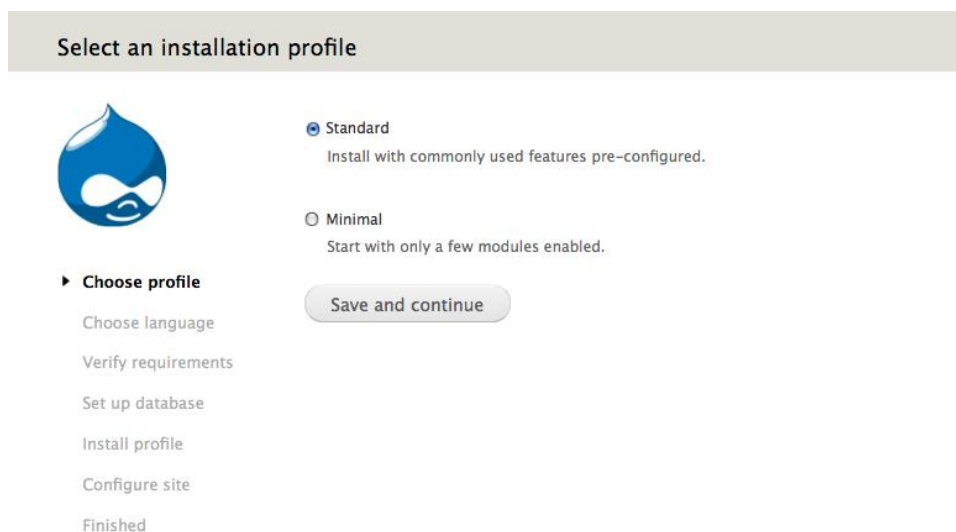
Select an installation profile

Standard
Install with commonly used features pre-configured.

Minimal
Start with only a few modules enabled.

Save and continue

Choose profile
Choose language
Verify requirements
Set up database
Install profile
Configure site
Finished